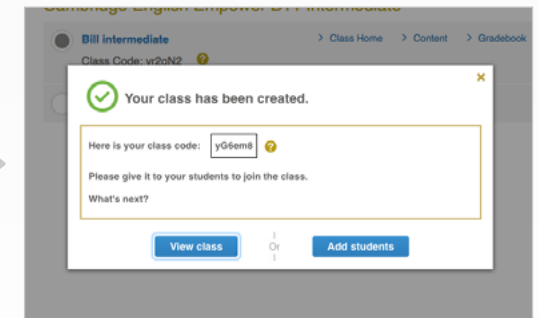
Cambridge English Empower B1+ Intermediate

Bill intermediate

Class Code: vr2oN2

> Class Home > Content > Gradebook

Your class has been created.

Here is your class code: yG6em8

Please give it to your students to join the class.

What's next?

View class Or Add students